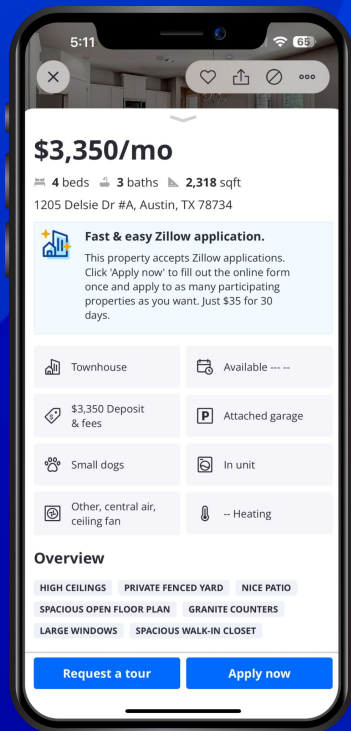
5:11 65

$3,350/mo

4 beds 3 baths 2,318 sqft

1205 Delsie Dr #A, Austin, TX 78734

Fast & easy Zillow application.

This property accepts Zillow applications. Click 'Apply now' to fill out the online form once and apply to as many participating properties as you want. Just $35 for 30 days.

Townhouse

Available --- --

$3,350 Deposit & fees

Attached garage

Small dogs

In unit

Other, central air, ceiling fan

-- Heating

Overview

HIGH CEILINGS

PRIVATE FENCED YARD

NICE PATIO

SPACIOUS OPEN FLOOR PLAN

GRANITE COUNTERS

LARGE WINDOWS

SPACIOUS WALK-IN CLOSET

Request a tour

Apply now